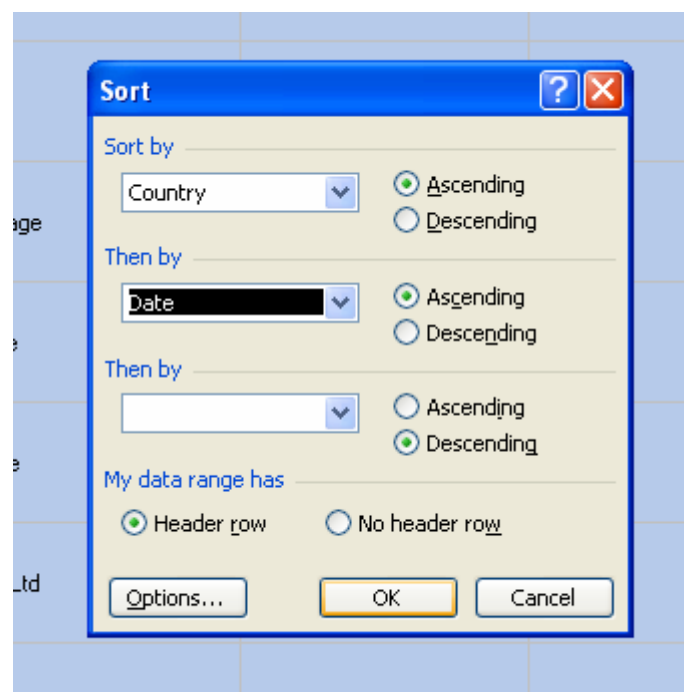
age

e

e

Ltd

Sort

?

Sort by

Country

Ascending

Descending

Then by

Date

Ascending

Descending

Then by

Ascending

Descending

My data range has

Header row

No header row

Options...

OK

Cancel